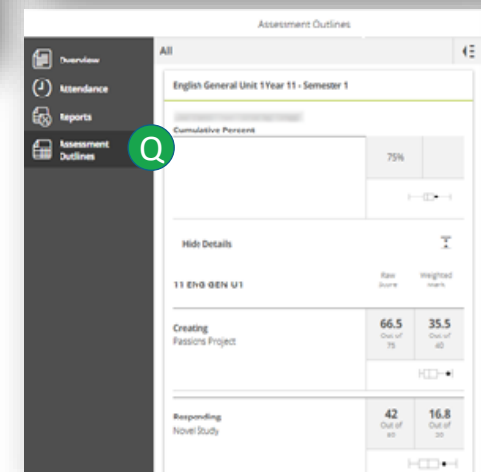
Assessment Outlines

Overview

Attendance

Reports

Assessment Outlines

Q

All

English General Unit 1Year 11 - Semester 1

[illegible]

Cumulative Percent

75%

Hide Details

11 ENG GEN U1

Raw Score

Weighted mark

Creating

Passions Project

66.5

Out of 75

35.5

Out of 40

Responding

Novel Study

42

Out of 60

16.8

Out of 20